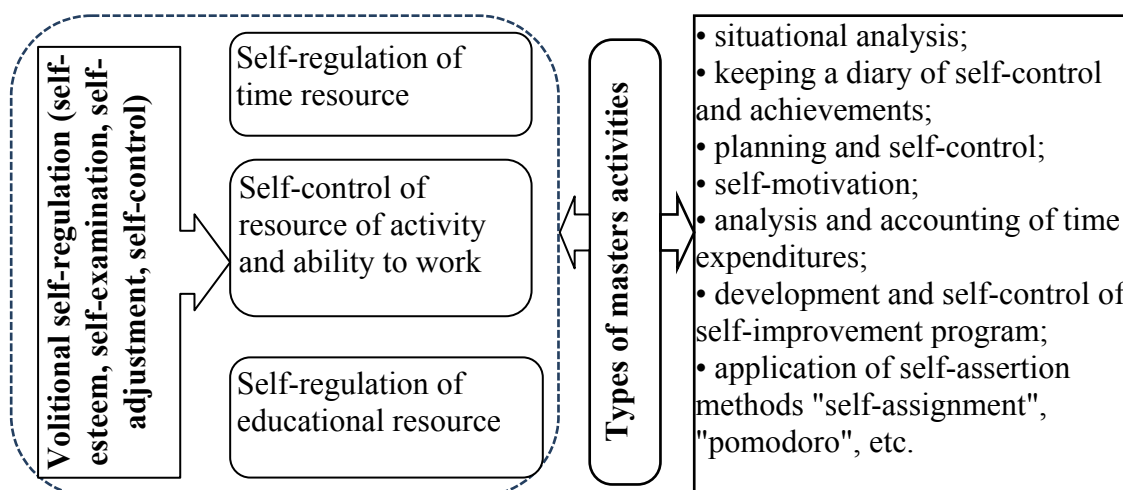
Volitional self-regulation (self-esteem, self-examination, self-adjustment, self-control)

Self-regulation of time resource

Self-control of resource of activity and ability to work

Self-regulation of educational resource

Types of masters activities

• situational analysis;
• keeping a diary of self-control and achievements;
• planning and self-control;
• self-motivation;
• analysis and accounting of time expenditures;
• development and self-control of self-improvement program;
• application of self-assertion methods "self-assignment", "pomodoro", etc.